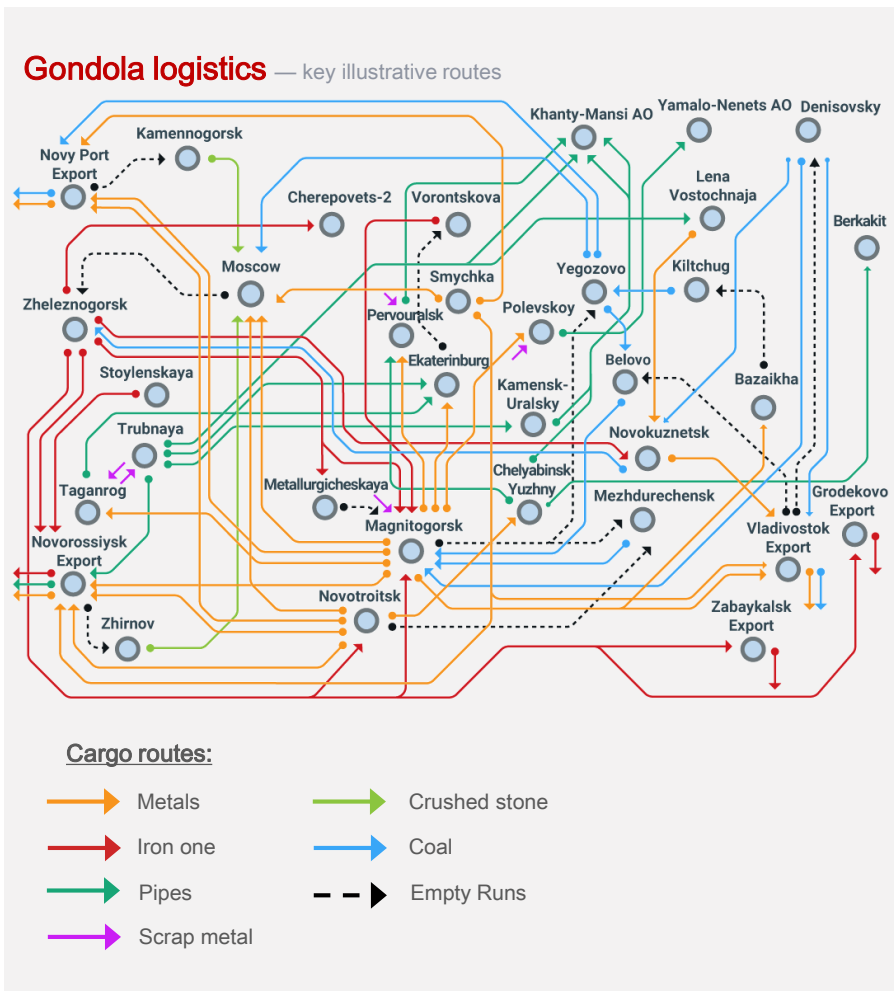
Gondola logistics — key illustrative routes

Novy Port Export
Kamennogorsk
Khanty-Mansi AO
Yamalo-Nenets AO
Denisovsky
Cherepovets-2
Vorontskova
Lena Vostochnaja
Berkakit
Moscow
Smychka
Yegozovo
Kiltchug
Zheleznogorsk
Pervouralsk
Polevskoy
Ekaterinburg
Belovo
Stoylenskaya
Kamensk-Uralsky
Bazaikha
Trubnaya
Novokuznetsk
Taganrog
Metallurgicheskaya
Chelyabinsk Yuzhny
Mezhdurechensk
Grodekovo Export
Magnitogorsk
Novorossiysk Export
Vladivostok Export
Novotroitsk
Zhirnov
Zabaykalsk Export

Cargo routes:
Metals
Crushed stone
Iron one
Coal
Pipes
Empty Runs
Scrap metal